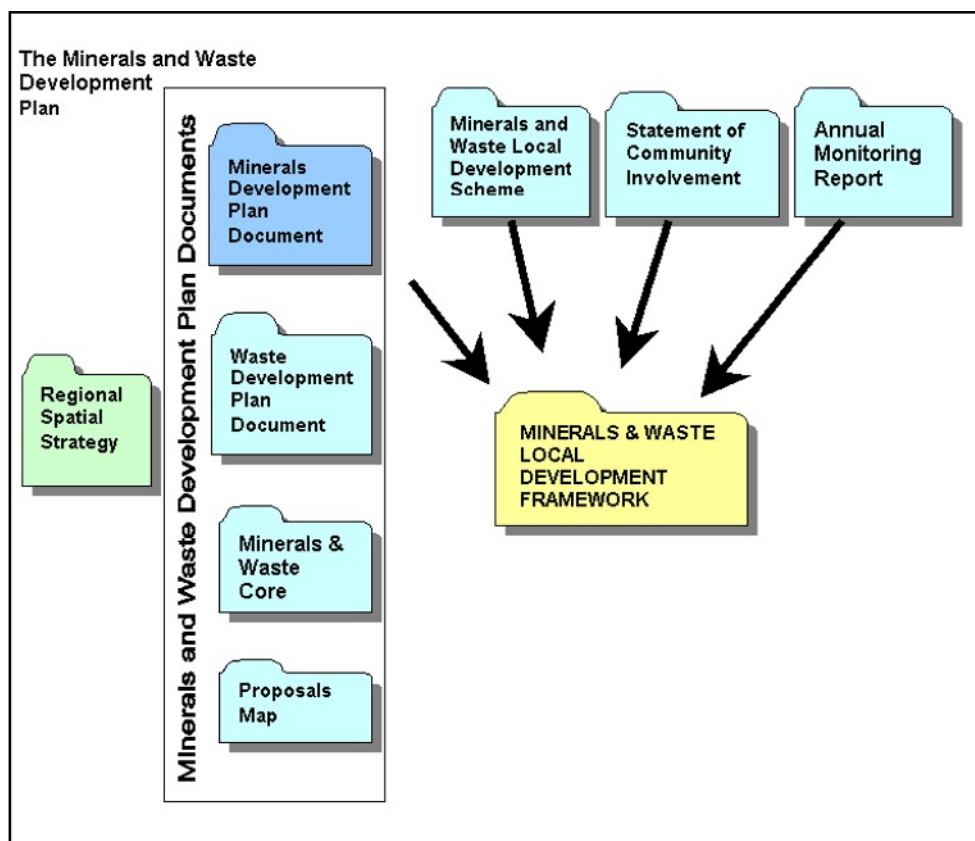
The Minerals and Waste Development Plan

Minerals and Waste Development Plan Documents

Minerals Development Plan Document

Waste Development Plan Document

Minerals & Waste Core

Proposals Map

Regional Spatial Strategy

Minerals and Waste Local Development Scheme

Statement of Community Involvement

Annual Monitoring Report

MINERALS & WASTE LOCAL DEVELOPMENT FRAMEWORK